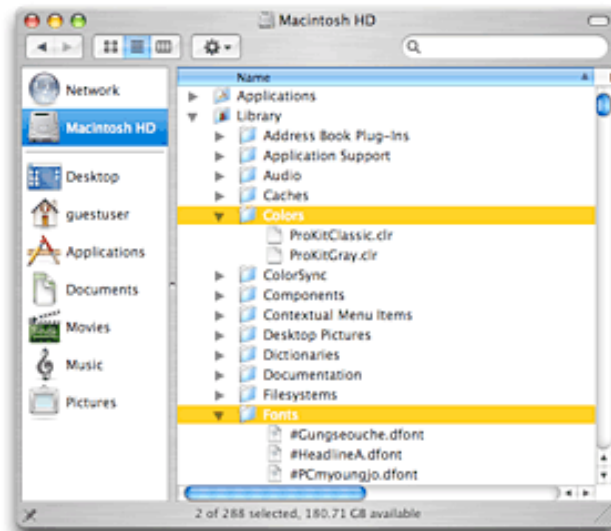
Macintosh HD

Network
Macintosh HD
Desktop
guestuser
Applications
Documents
Movies
Music
Pictures

Name
Applications
Library
Address Book Plug-Ins
Application Support
Audio
Caches
Colors
ProKitClassic.clr
ProKitGray.clr
ColorSync
Components
Contextual Menu Items
Desktop Pictures
Dictionaries
Documentation
Filesystems
Fonts
#Gungseouche.dfont
#HeadlineA.dfont
#PCmyoungjo.dfont

2 of 288 selected, 180.71 GB available